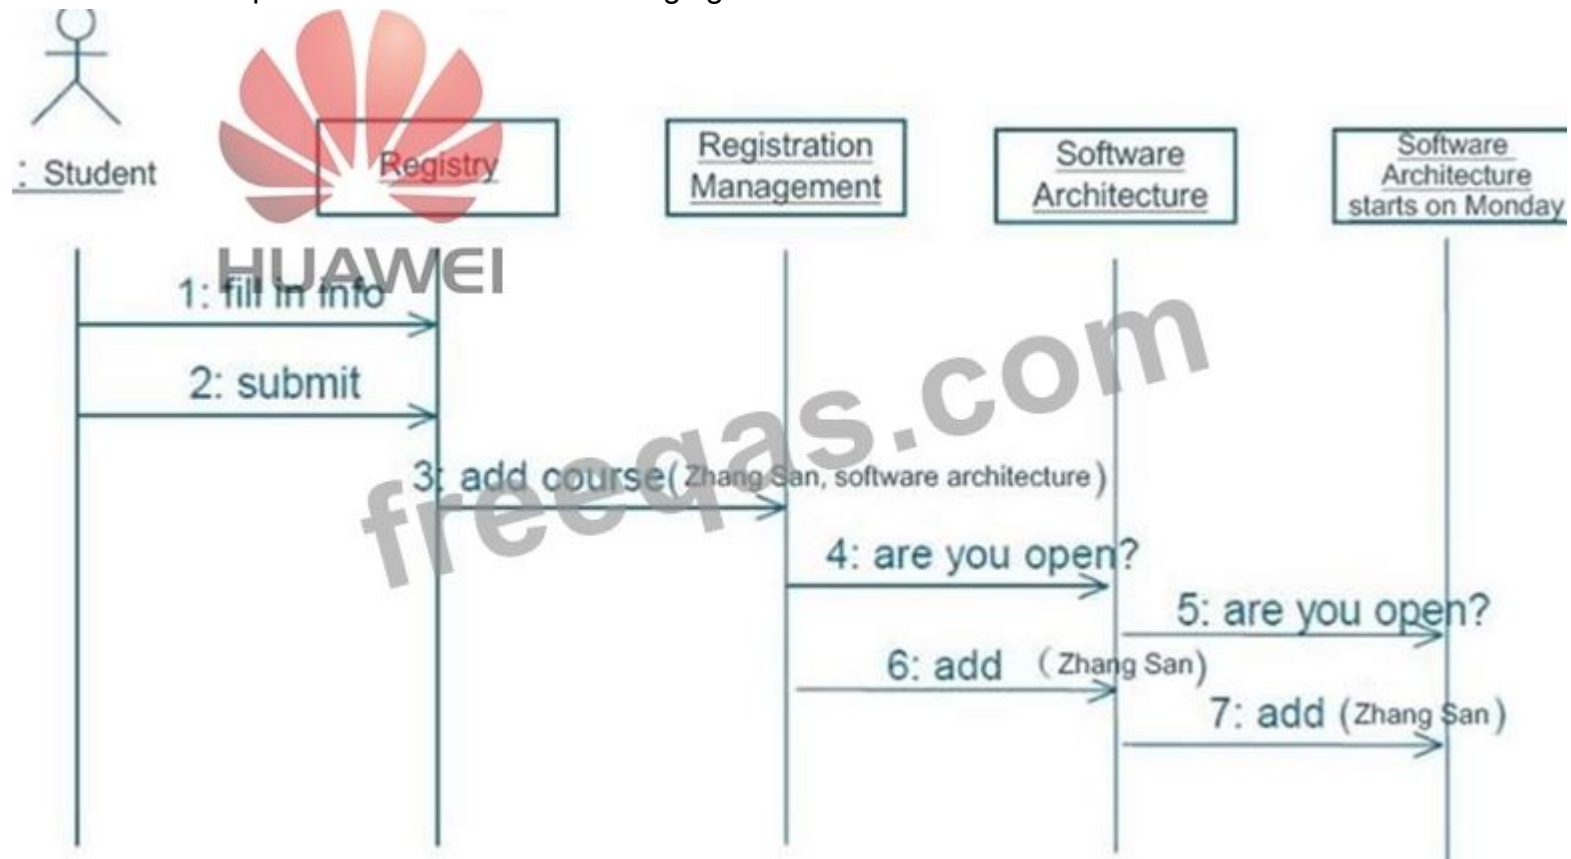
: Student

Registry

Registration Management

Software Architecture

Software Architecture starts on Monday

HUAWEI

1: fill in info

2: submit

freeqas.com

3: add course(Zhang San, software architecture)

4: are you open?

5: are you open?

6: add (Zhang San)

7: add (Zhang San)